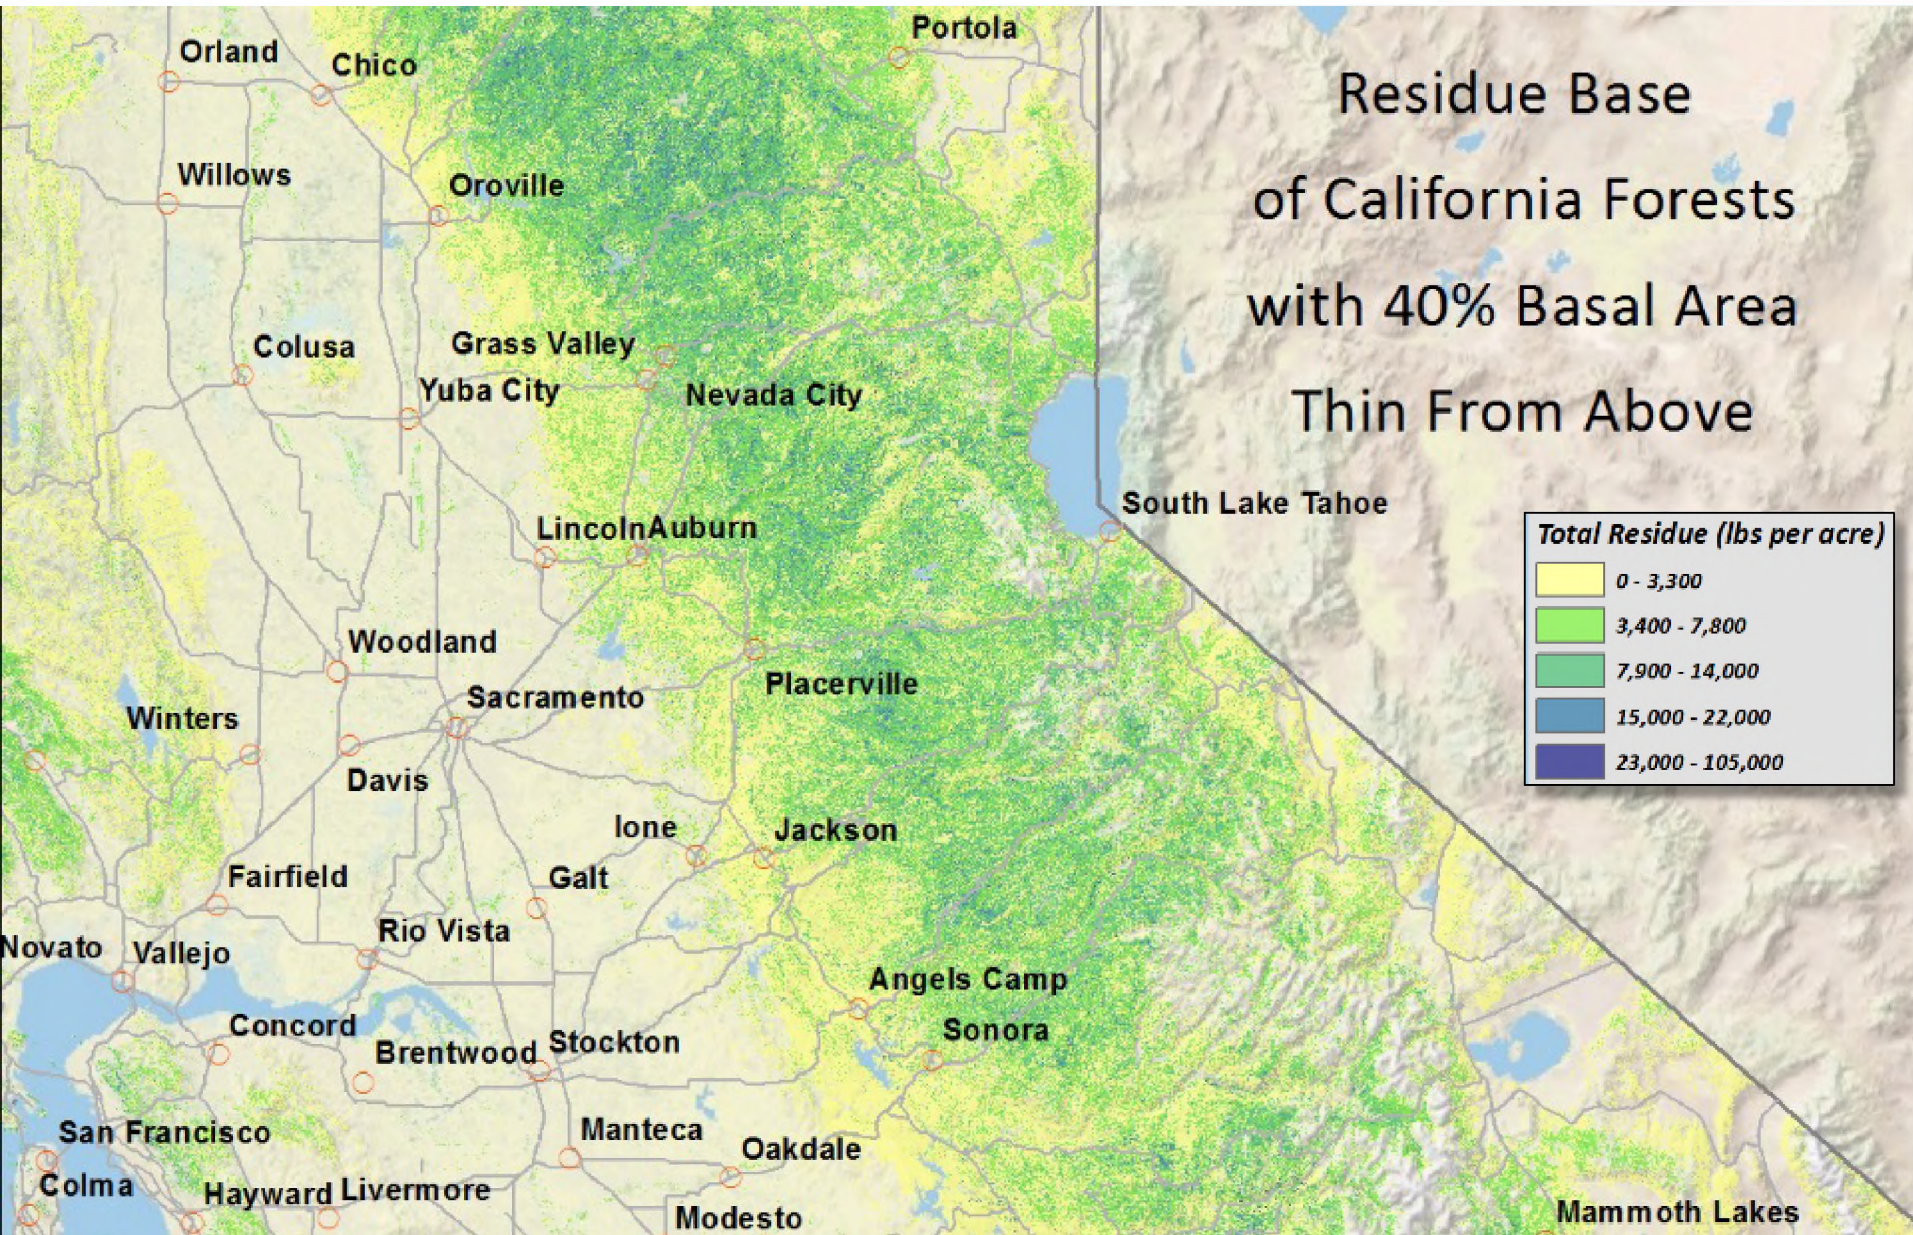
Residue Base
of California Forests
with 40% Basal Area
Thin From Above

Total Residue (lbs per acre)
0 - 3,300
3,400 - 7,800
7,900 - 14,000
15,000 - 22,000
23,000 - 105,000

Orland
Chico
Portola
Willows
Oroville
Colusa
Grass Valley
Yuba City
Nevada City
South Lake Tahoe
LincolnAuburn
Woodland
Sacramento
Placerville
Winters
Davis
Ione
Jackson
Fairfield
Galt
Rio Vista
Novato
Vallejo
Angels Camp
Sonora
Concord
Brentwood
Stockton
San Francisco
Manteca
Oakdale
Colma
Hayward
Livermore
Modesto
Mammoth Lakes